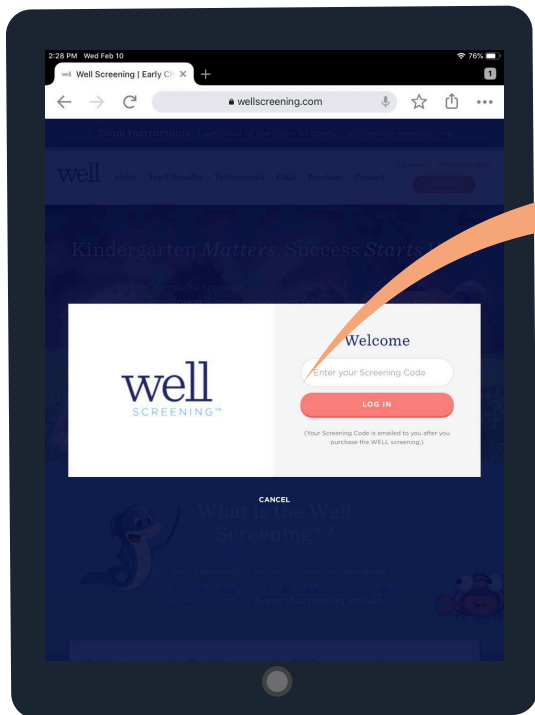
2:28 PM Wed Feb 10

76%

Well Screening | Early Ch

1

wellscreening.com

Zoom Instructions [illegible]

well About Top 5 Benefits Testimonials FAQs Purchase Contact

Kindergarten Matters. Success Starts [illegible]

well
SCREENING™

Welcome

Enter your Screening Code

LOG IN

(Your Screening Code is emailed to you after you purchase the WELL screening.)

CANCEL

What is the Well Screening™?